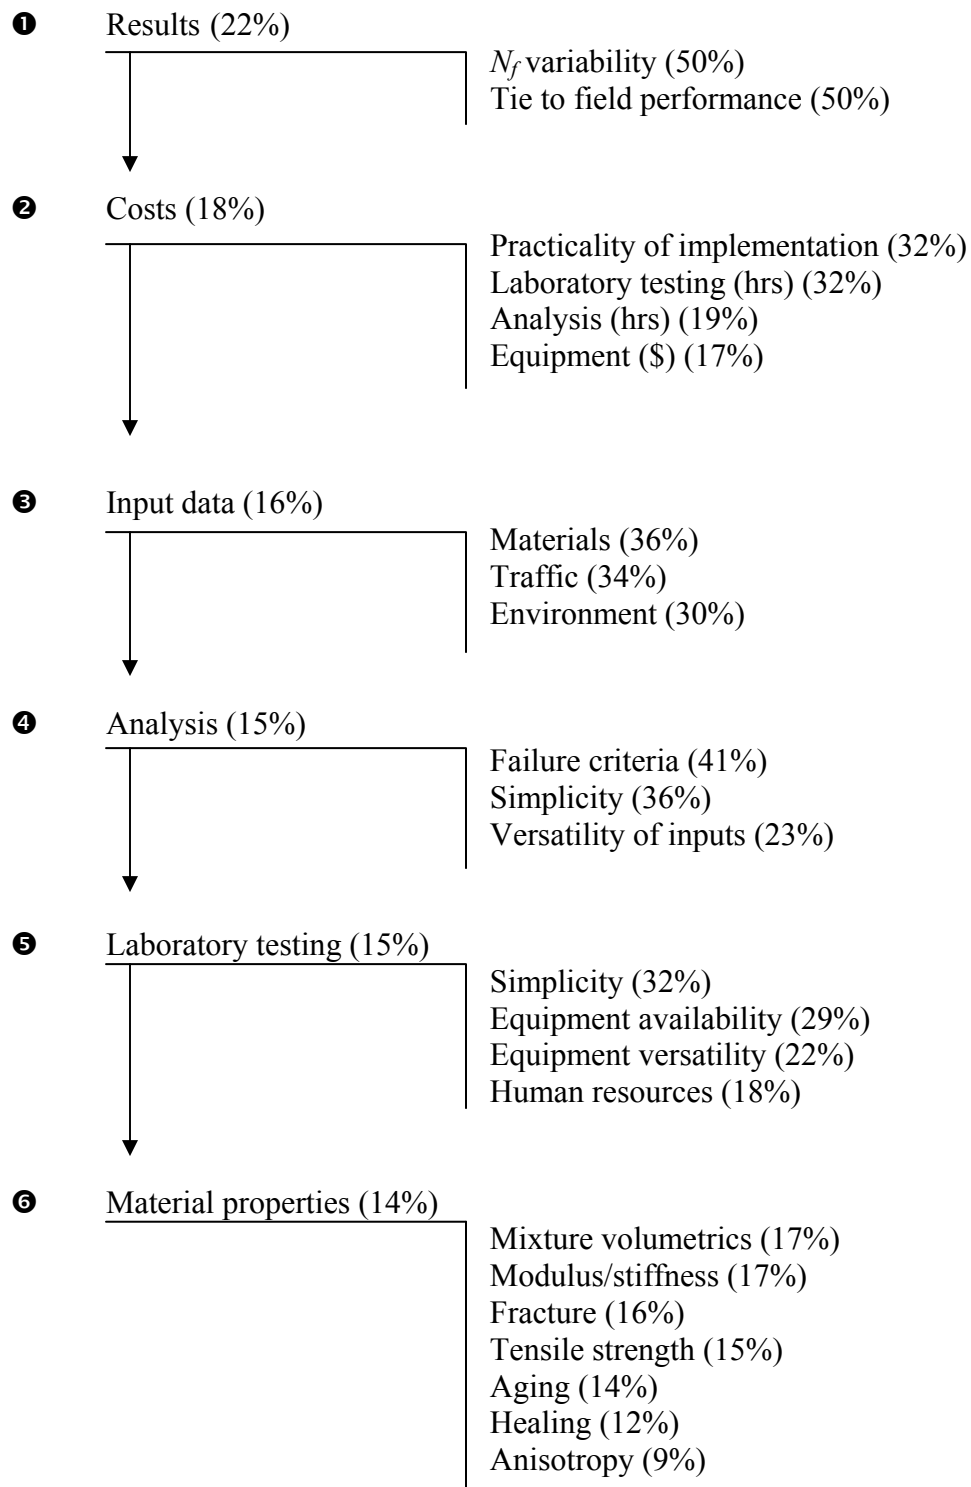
❶ Results (22%)

$N_f$ variability (50%)
Tie to field performance (50%)

❷ Costs (18%)

Practicality of implementation (32%)
Laboratory testing (hrs) (32%)
Analysis (hrs) (19%)
Equipment ($) (17%)

❸ Input data (16%)

Materials (36%)
Traffic (34%)
Environment (30%)

❹ Analysis (15%)

Failure criteria (41%)
Simplicity (36%)
Versatility of inputs (23%)

❺ Laboratory testing (15%)

Simplicity (32%)
Equipment availability (29%)
Equipment versatility (22%)
Human resources (18%)

❻ Material properties (14%)

Mixture volumetrics (17%)
Modulus/stiffness (17%)
Fracture (16%)
Tensile strength (15%)
Aging (14%)
Healing (12%)
Anisotropy (9%)